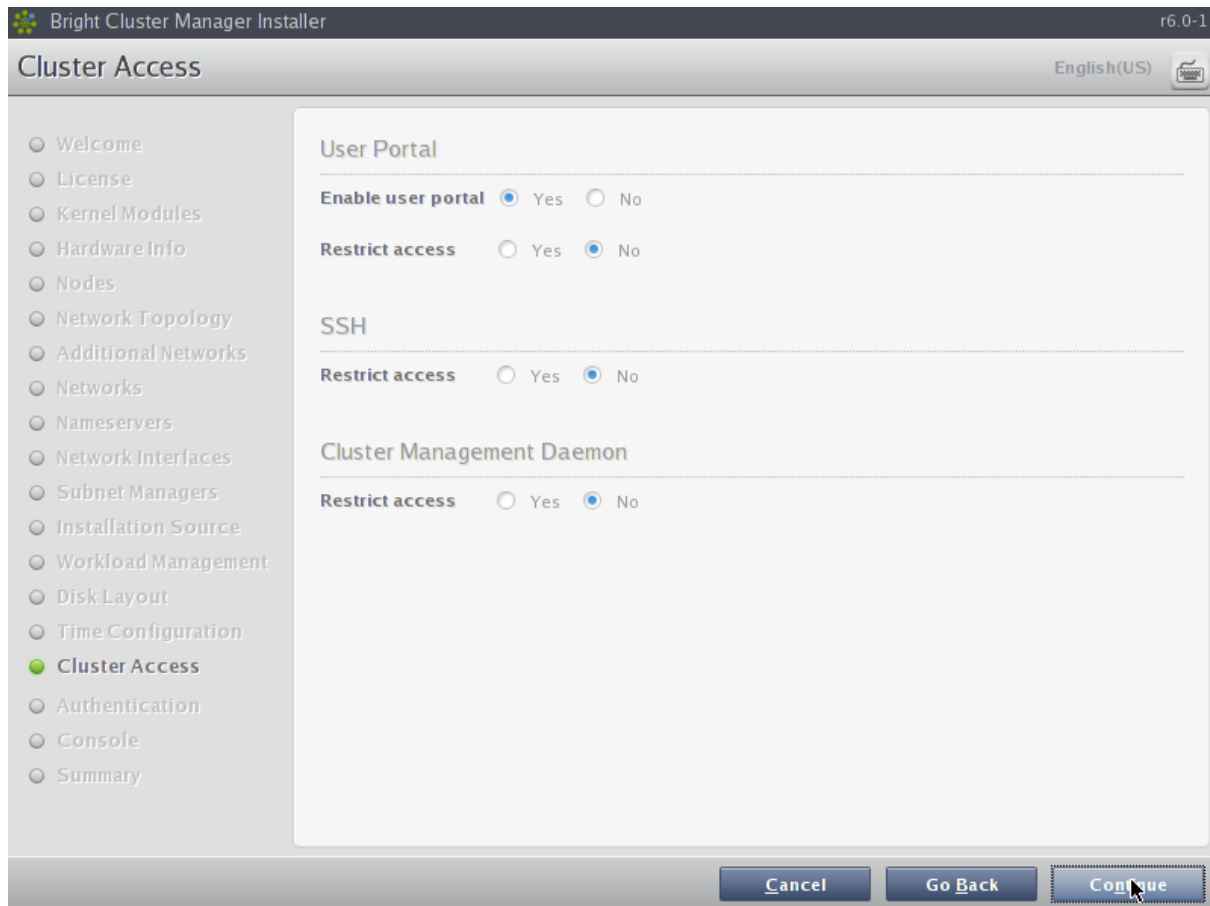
Bright Cluster Manager Installer

r6.0-1

Cluster Access

English(US)

Welcome
License
Kernel Modules
Hardware Info
Nodes
Network Topology
Additional Networks
Networks
Nameservers
Network Interfaces
Subnet Managers
Installation Source
Workload Management
Disk Layout
Time Configuration
Cluster Access
Authentication
Console
Summary

User Portal

Enable user portal Yes No

Restrict access Yes No

SSH

Restrict access Yes No

Cluster Management Daemon

Restrict access Yes No

Cancel Go Back Con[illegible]ue